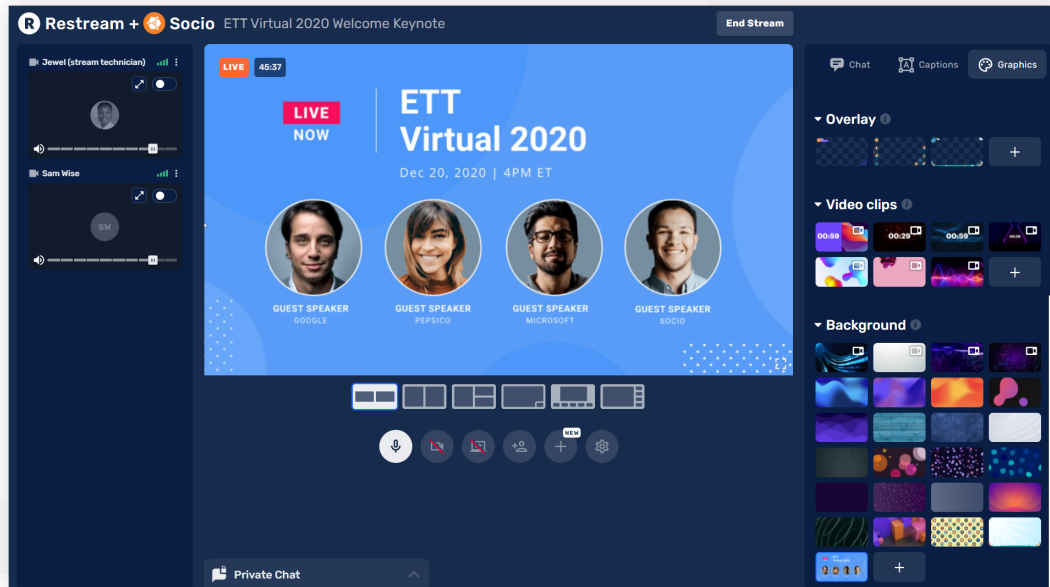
Restream + Socio ETT Virtual 2020 Welcome Keynote

End Stream

Jewel (stream technician)

Sam Wise

SW

LIVE 45:37

LIVE NOW

ETT Virtual 2020

Dec 20, 2020 | 4PM ET

GUEST SPEAKER
GOOGLE

GUEST SPEAKER
PEPSICO

GUEST SPEAKER
MICROSOFT

GUEST SPEAKER
SOCIO

NEW

Private Chat

Chat Captions Graphics

Overlay

+

Video clips

00:59 00:29 00:59

+

Background

+